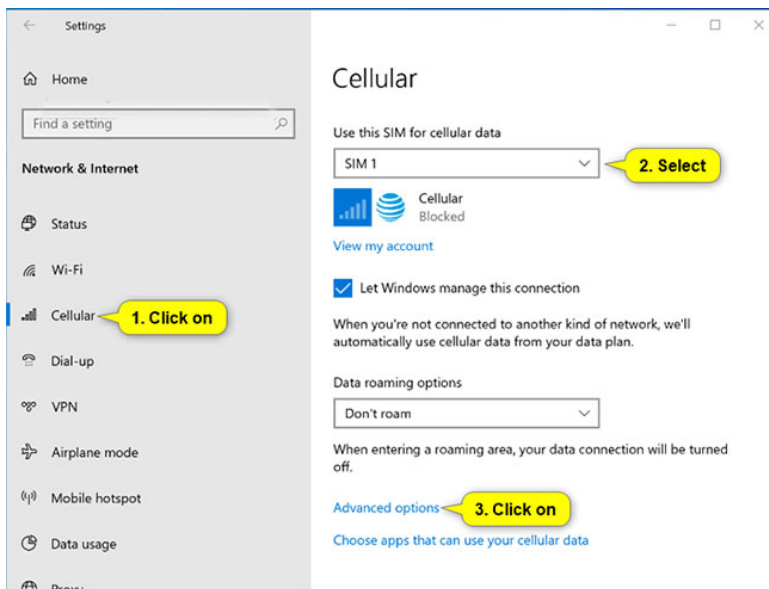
Settings

Home

Find a setting

Network & Internet

Status

Wi-Fi

Cellular

1. Click on

Dial-up

VPN

Airplane mode

Mobile hotspot

Data usage

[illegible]

Cellular

Use this SIM for cellular data

SIM 1

2. Select

Cellular
Blocked

View my account

Let Windows manage this connection

When you're not connected to another kind of network, we'll automatically use cellular data from your data plan.

Data roaming options

Don't roam

When entering a roaming area, your data connection will be turned off.

Advanced options

3. Click on

Choose apps that can use your cellular data